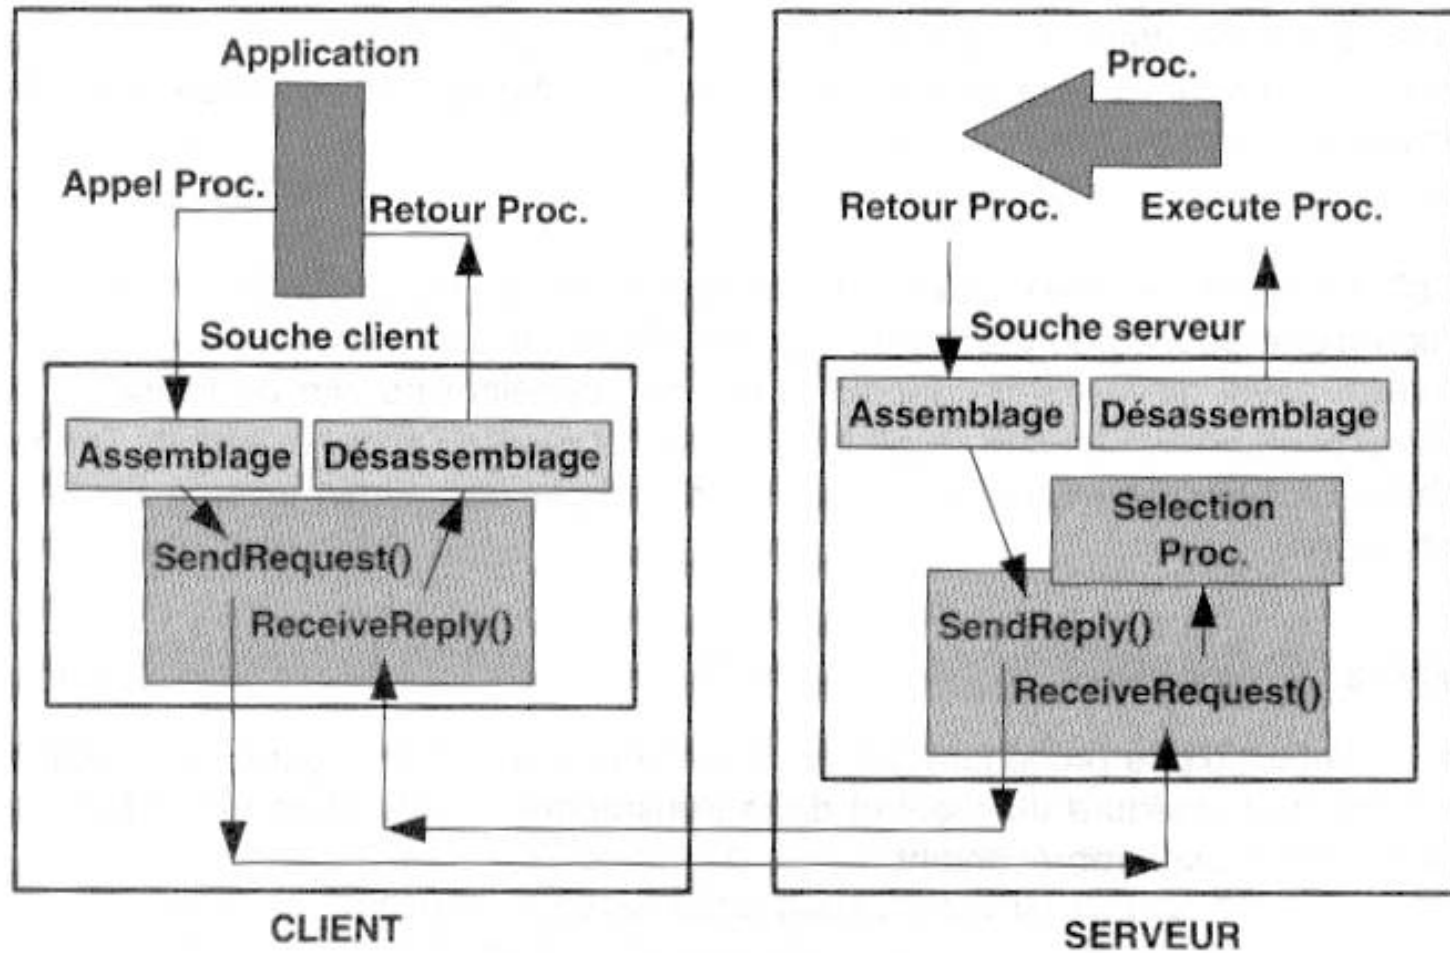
Application

Appel Proc.

Retour Proc.

Souche client

Assemblage

Désassemblage

SendRequest()

ReceiveReply()

CLIENT

Proc.

Retour Proc.

Execute Proc.

Souche serveur

Assemblage

Désassemblage

Selection Proc.

SendReply()

ReceiveRequest()

SERVEUR